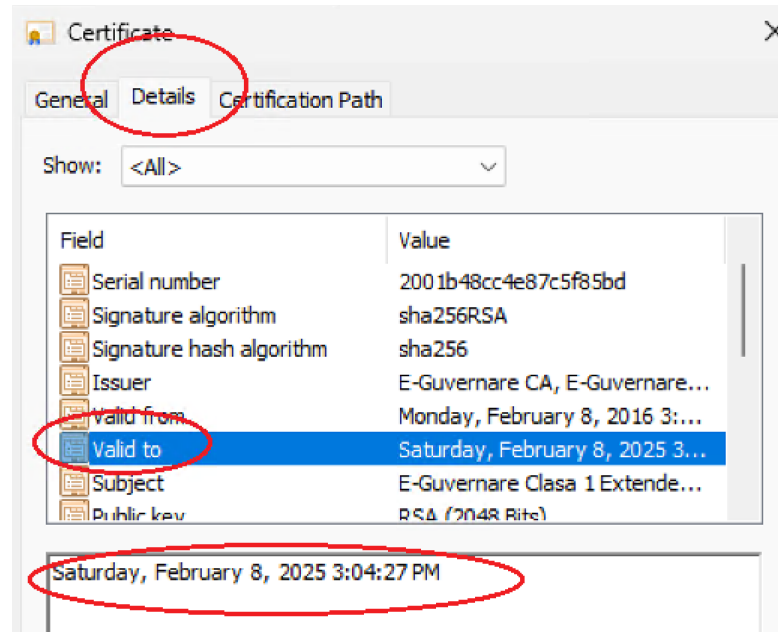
Certificate

General Details Certification Path

Show: <All>

| Field | Value |
|---|---|
| Serial number | 2001b48cc4e87c5f85bd |
| Signature algorithm | sha256RSA |
| Signature hash algorithm | sha256 |
| Issuer | E-Guvernare CA, E-Guvernare... |
| Valid from | Monday, February 8, 2016 3:... |
| Valid to | Saturday, February 8, 2025 3... |
| Subject | E-Guvernare Clasa 1 Extende... |
| Public key | RSA (2048 Bits) |

Saturday, February 8, 2025 3:04:27 PM